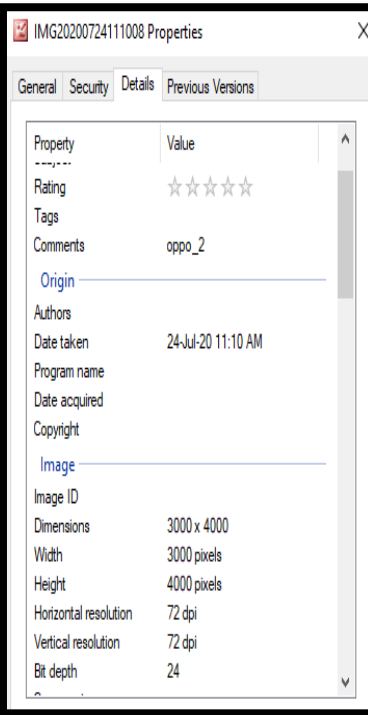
IMG20200724111008 Properties

General | Security | Details | Previous Versions

| Property | Value |
|---|---|
| Rating | ☆☆☆☆☆ |
| Tags | |
| Comments | oppo_2 |

Origin

| | |
|---|---|
| Authors | |
| Date taken | 24-Jul-20 11:10 AM |
| Program name | |
| Date acquired | |
| Copyright | |

Image

| | |
|---|---|
| Image ID | |
| Dimensions | 3000 x 4000 |
| Width | 3000 pixels |
| Height | 4000 pixels |
| Horizontal resolution | 72 dpi |
| Vertical resolution | 72 dpi |
| Bit depth | 24 |